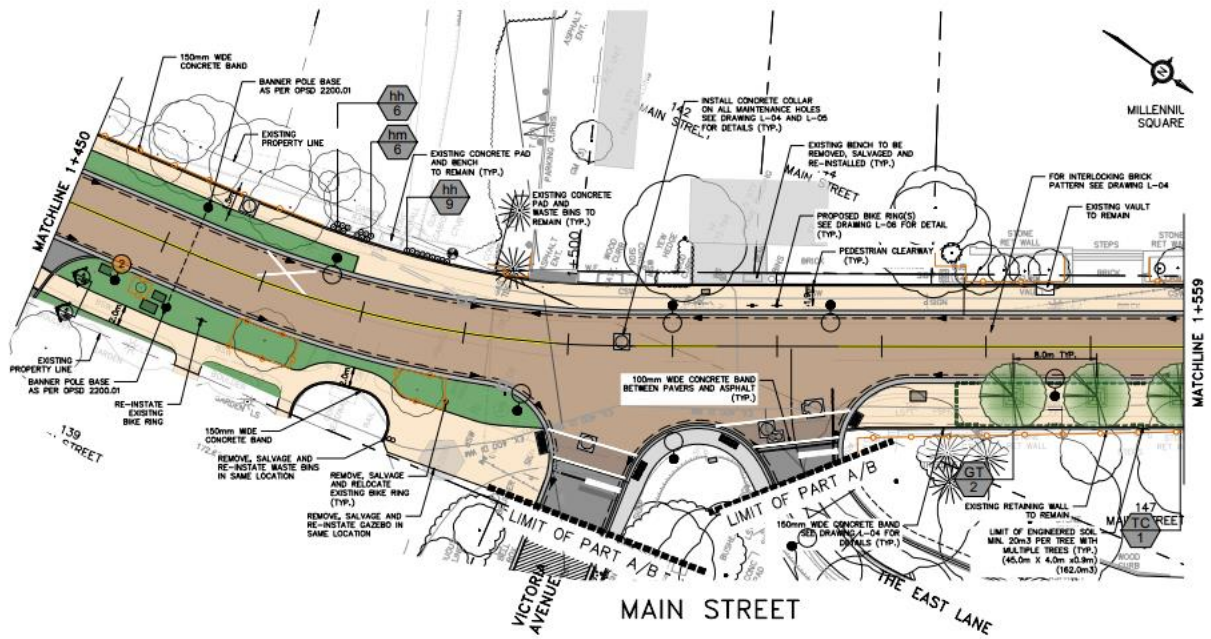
150mm WIDE CONCRETE BAND

BANNER POLE BASE AS PER OPSD 2200.01

hh 6

hm 6

EXISTING PROPERTY LINE

EXISTING CONCRETE PAD AND BENCH TO REMAIN (TYP.)

hh 9

142 MAIN STREET

INSTALL CONCRETE COLLAR ON ALL MAINTENANCE HOLES SEE DRAWING L-04 AND L-05 FOR DETAILS (TYP.)

EXISTING CONCRETE PAD AND WASTE BINS TO REMAIN (TYP.)

174 MAIN STREET

EXISTING BENCH TO BE REMOVED, SALVAGED AND RE-INSTALLED (TYP.)

PROPOSED BIKE RING(S) SEE DRAWING L-06 FOR DETAIL (TYP.)

PEDESTRIAN CLEARWAY (TYP.)

FOR INTERLOCKING BRICK PATTERN SEE DRAWING L-04

EXISTING VAULT TO REMAIN

MILLENNIL SQUARE

STONE RET WALL

STEPS

BRICK

MATCHLINE 1+450

MATCHLINE 1+559

2

EXISTING PROPERTY LINE

BANNER POLE BASE AS PER OPSD 2200.01

RE-INSTATE EXISTING BIKE RING

139 STREET

150mm WIDE CONCRETE BAND

REMOVE, SALVAGE AND RE-INSTATE WASTE BINS IN SAME LOCATION

REMOVE, SALVAGE AND RELOCATE EXISTING BIKE RING (TYP.)

REMOVE, SALVAGE AND RE-INSTATE GAZEBO IN SAME LOCATION

100mm WIDE CONCRETE BAND BETWEEN PAVERS AND ASPHALT (TYP.)

8.0m TYP.

LIMIT OF PART A/B

LIMIT OF PART A/B

LIMIT OF PART A/B

150mm WIDE CONCRETE BAND SEE DRAWING L-04 FOR DETAILS (TYP.)

GT 2

EXISTING RETAINING WALL TO REMAIN

LIMIT OF ENGINEERED SOIL MIN. 20m3 PER TREE WITH MULTIPLE TREES (TYP.) (45.0m X 4.0m x0.9m) (162.0m3)

147 MAIN STREET

TC 1

VICTORIA AVENUE

MAIN STREET

THE EAST LANE